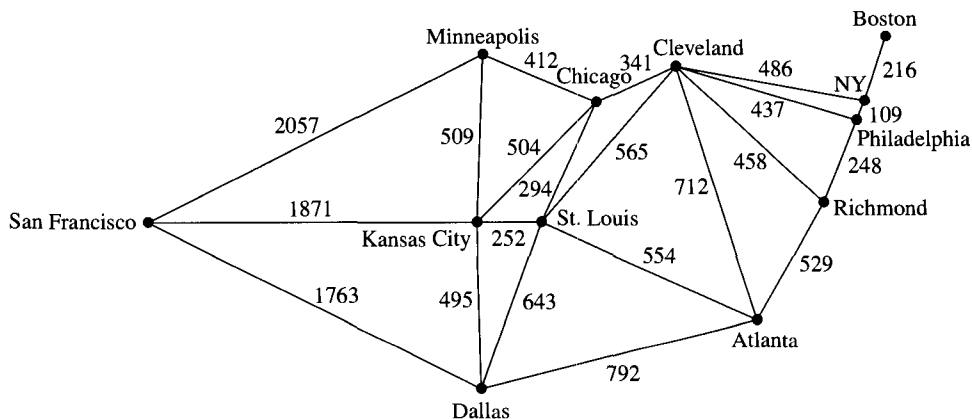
Boston
Minneapolis
412
341
Cleveland
486
216
Chicago
NY
2057
437
109
509
504
Philadelphia
565
458
248
712
294
Richmond
1871
San Francisco
Kansas City
252
St. Louis
554
529
1763
495
643
Atlanta
792
Dallas